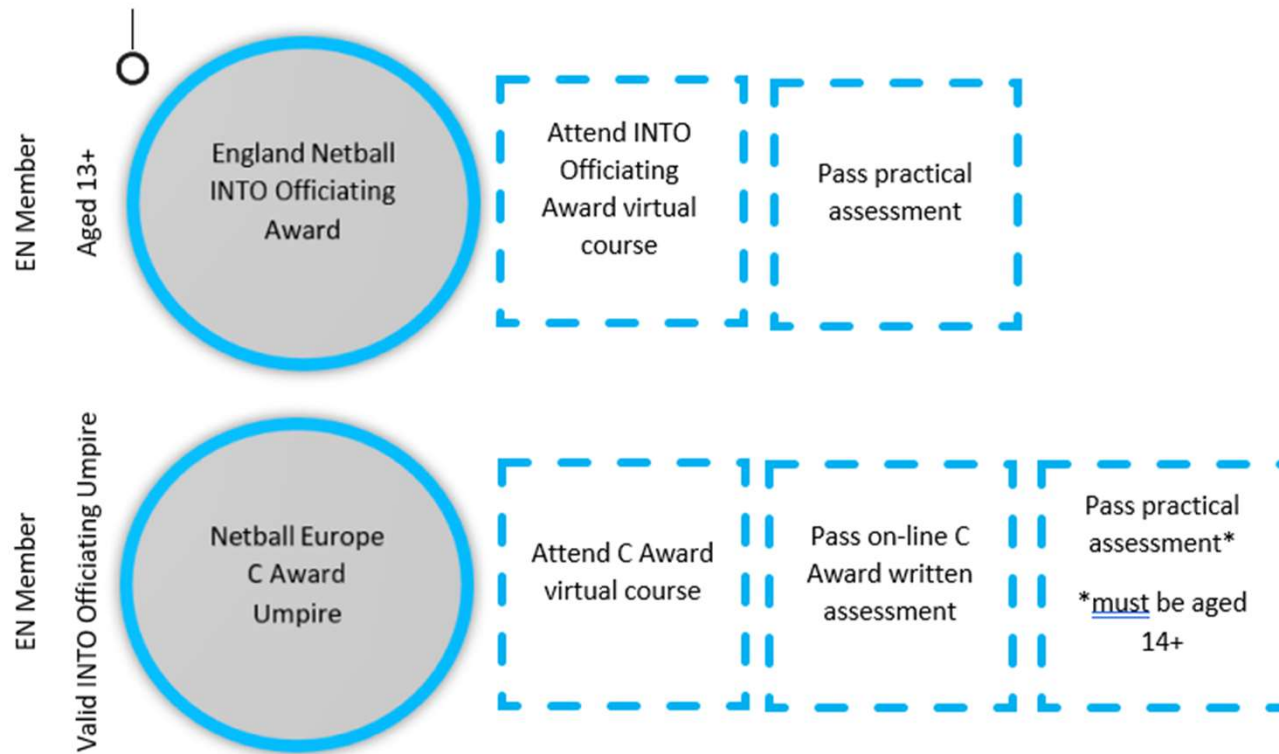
EN Member

Aged 13+

England Netball INTO Officiating Award

Attend INTO Officiating Award virtual course

Pass practical assessment

EN Member

Valid INTO Officiating Umpire

Netball Europe C Award Umpire

Attend C Award virtual course

Pass on-line C Award written assessment

Pass practical assessment*

*must be aged 14+